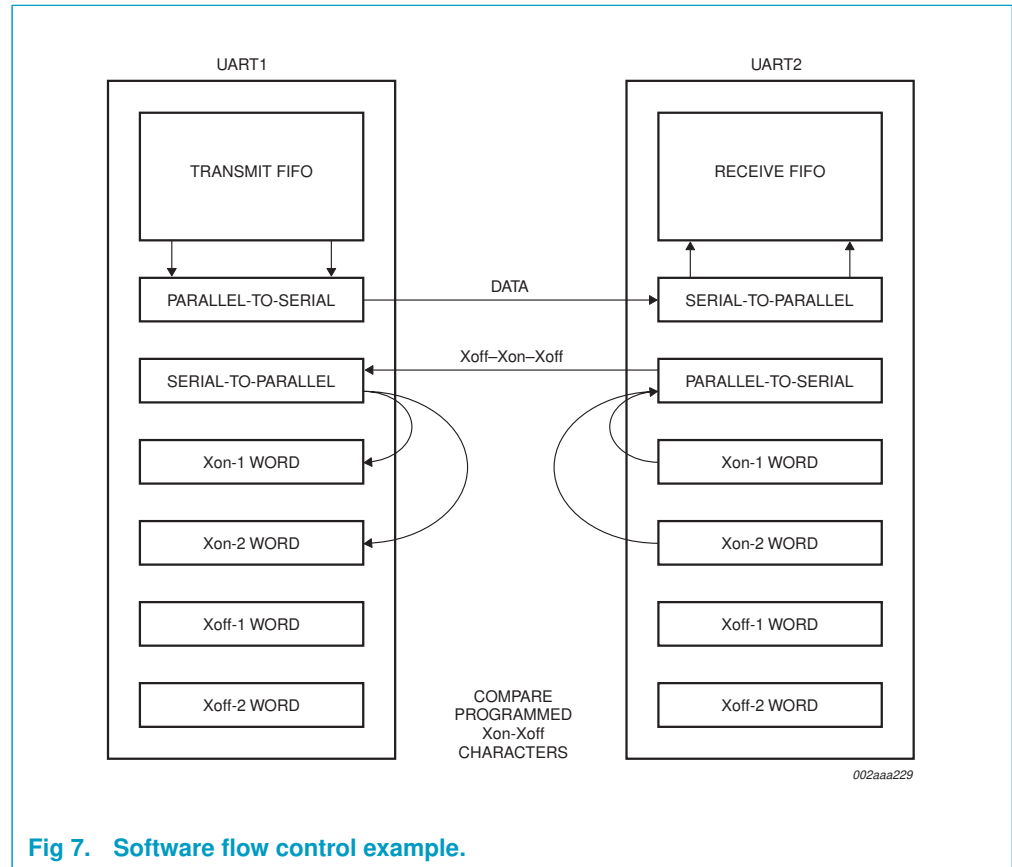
UART1

TRANSMIT FIFO

PARALLEL-TO-SERIAL

SERIAL-TO-PARALLEL

Xon-1 WORD

Xon-2 WORD

Xoff-1 WORD

Xoff-2 WORD

DATA

Xoff–Xon–Xoff

COMPARE PROGRAMMED Xon-Xoff CHARACTERS

UART2

RECEIVE FIFO

SERIAL-TO-PARALLEL

PARALLEL-TO-SERIAL

Xon-1 WORD

Xon-2 WORD

Xoff-1 WORD

Xoff-2 WORD

002aaa229

Fig 7. Software flow control example.